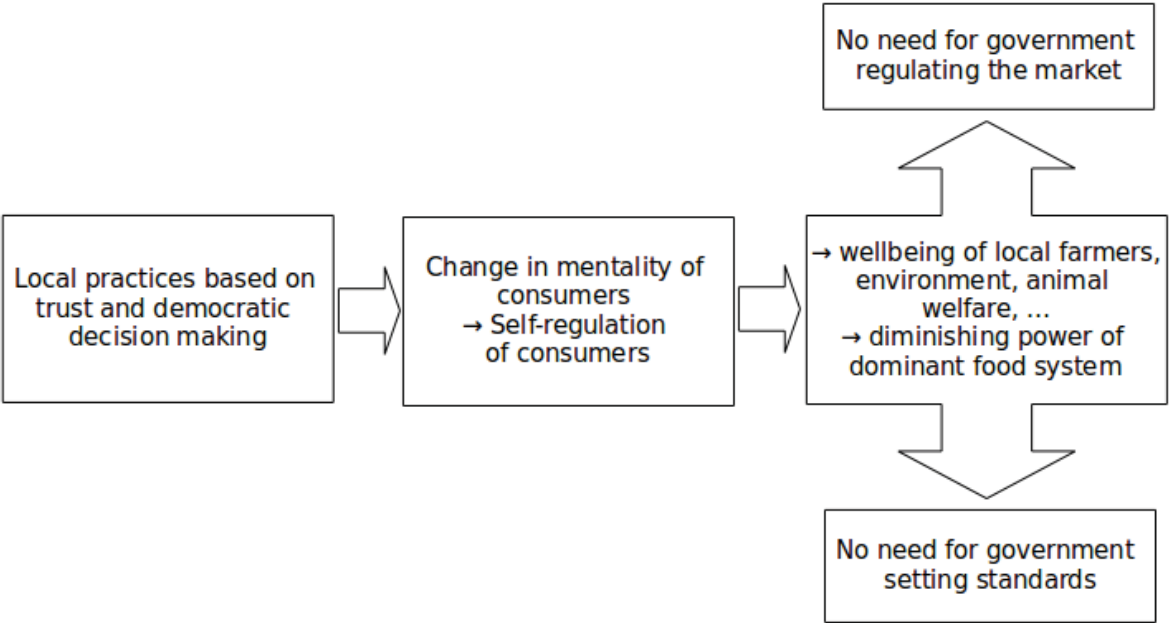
No need for government regulating the market

Local practices based on trust and democratic decision making

Change in mentality of consumers
→ Self-regulation of consumers

→ wellbeing of local farmers, environment, animal welfare, ...
→ diminishing power of dominant food system

No need for government setting standards